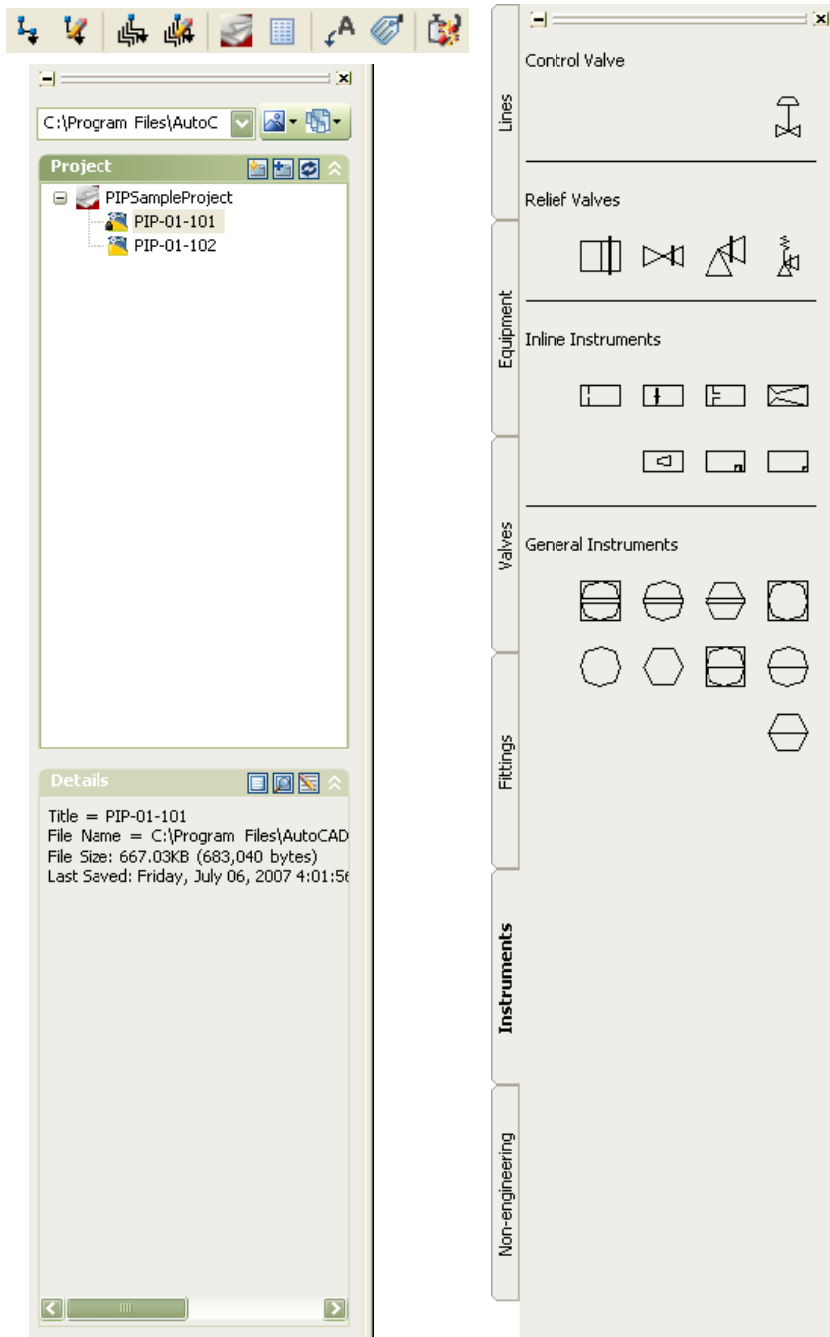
C:\Program Files\AutoC

Project

PIPSampleProject
PIP-01-101
PIP-01-102

Details

Title = PIP-01-101
File Name = C:\Program Files\AutoCAD
File Size: 667.03KB (683,040 bytes)
Last Saved: Friday, July 06, 2007 4:01:5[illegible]

Lines
Equipment
Valves
Fittings
Instruments
Non-engineering

Control Valve

Relief Valves

Inline Instruments

General Instruments